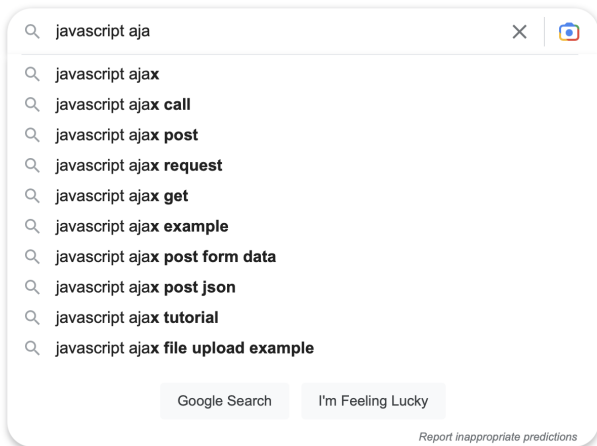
javascript aja

javascript ajax
javascript ajax call
javascript ajax post
javascript ajax request
javascript ajax get
javascript ajax example
javascript ajax post form data
javascript ajax post json
javascript ajax tutorial
javascript ajax file upload example

Google Search
I'm Feeling Lucky

Report inappropriate predictions